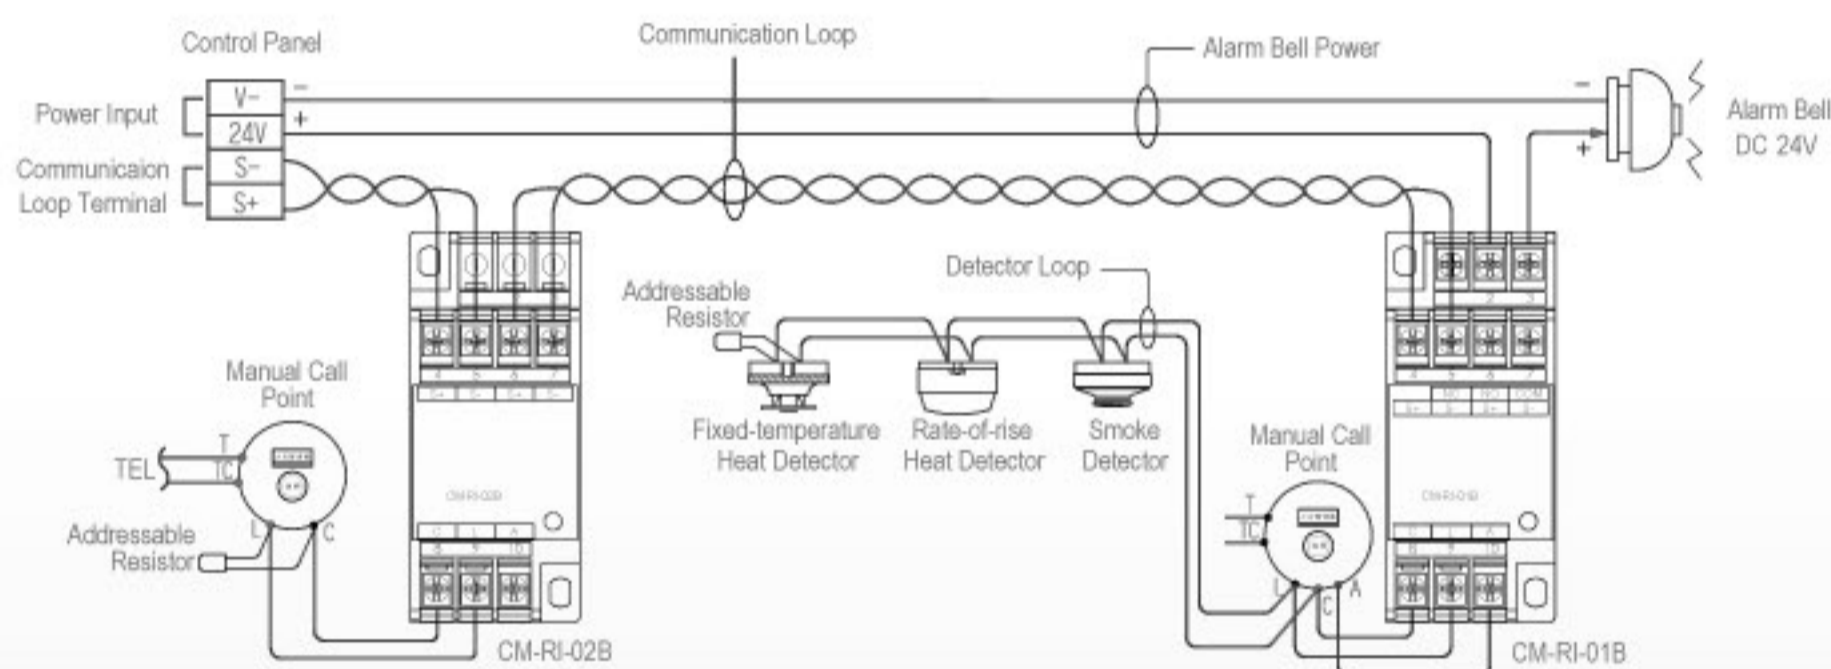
Control Panel
Communication Loop
Alarm Bell Power
Power Input
V-
24V
-
+
Communicaion Loop Terminal
S-
S+
-
+
Alarm Bell DC 24V
Detector Loop
Addressable Resistor
Manual Call Point
T
TC
TEL
Addressable Resistor
L
C
Fixed-temperature Heat Detector
Rate-of-rise Heat Detector
Smoke Detector
Manual Call Point
T
TC
L
C
A
CM-RI-02B
CM-RI-01B